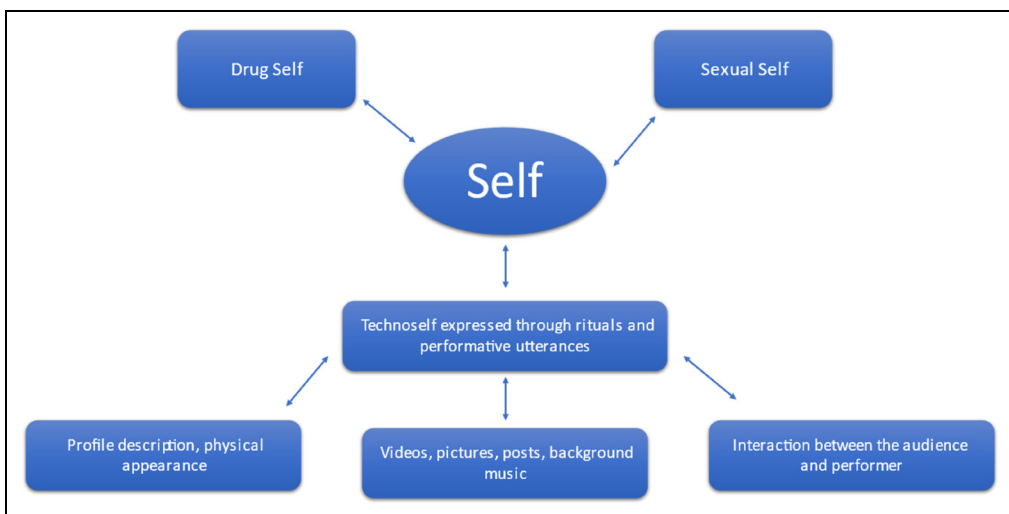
Drug Self

Sexual Self

Self

Technoself expressed through rituals and performative utterances

Profile description, physical appearance

Videos, pictures, posts, background music

Interaction between the audience and performer